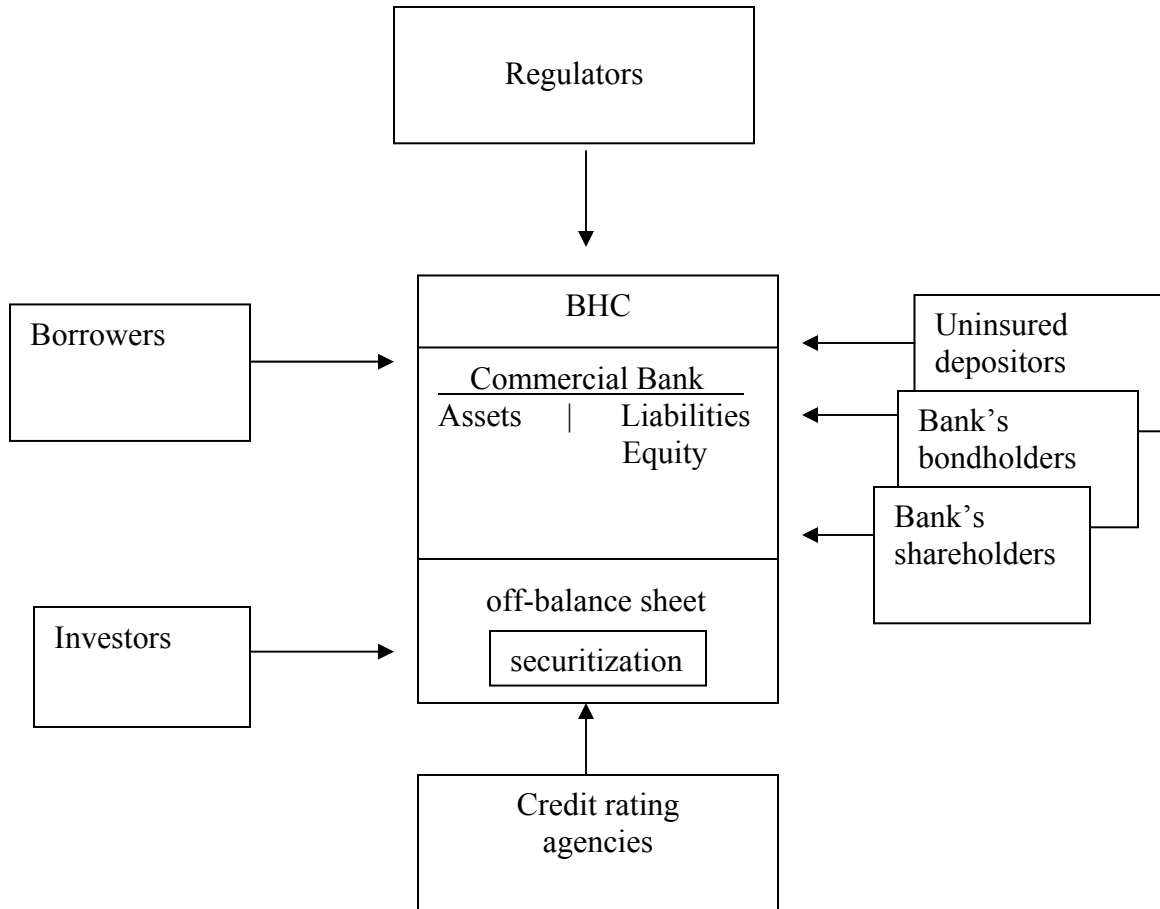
Regulators

Borrowers

BHC

Commercial Bank
Assets | Liabilities
Equity

off-balance sheet

securitization

Uninsured depositors

Bank's bondholders

Bank's shareholders

Investors

Credit rating agencies